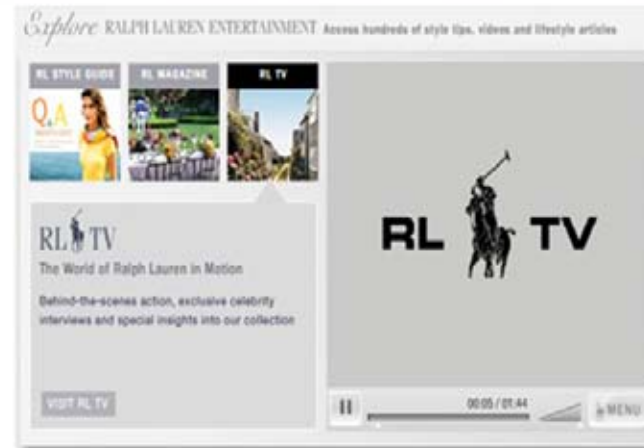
Explore RALPH LAUREN ENTERTAINMENT Access hundreds of style tips, videos and lifestyle articles

RL STYLE GUIDE

Q.A

RL MAGAZINE

RL TV

RL TV

The World of Ralph Lauren in Motion

Behind-the-scenes action, exclusive celebrity interviews and special insights into our collection

VISIT RL TV

RL TV

00:05 / 01:44

MENU